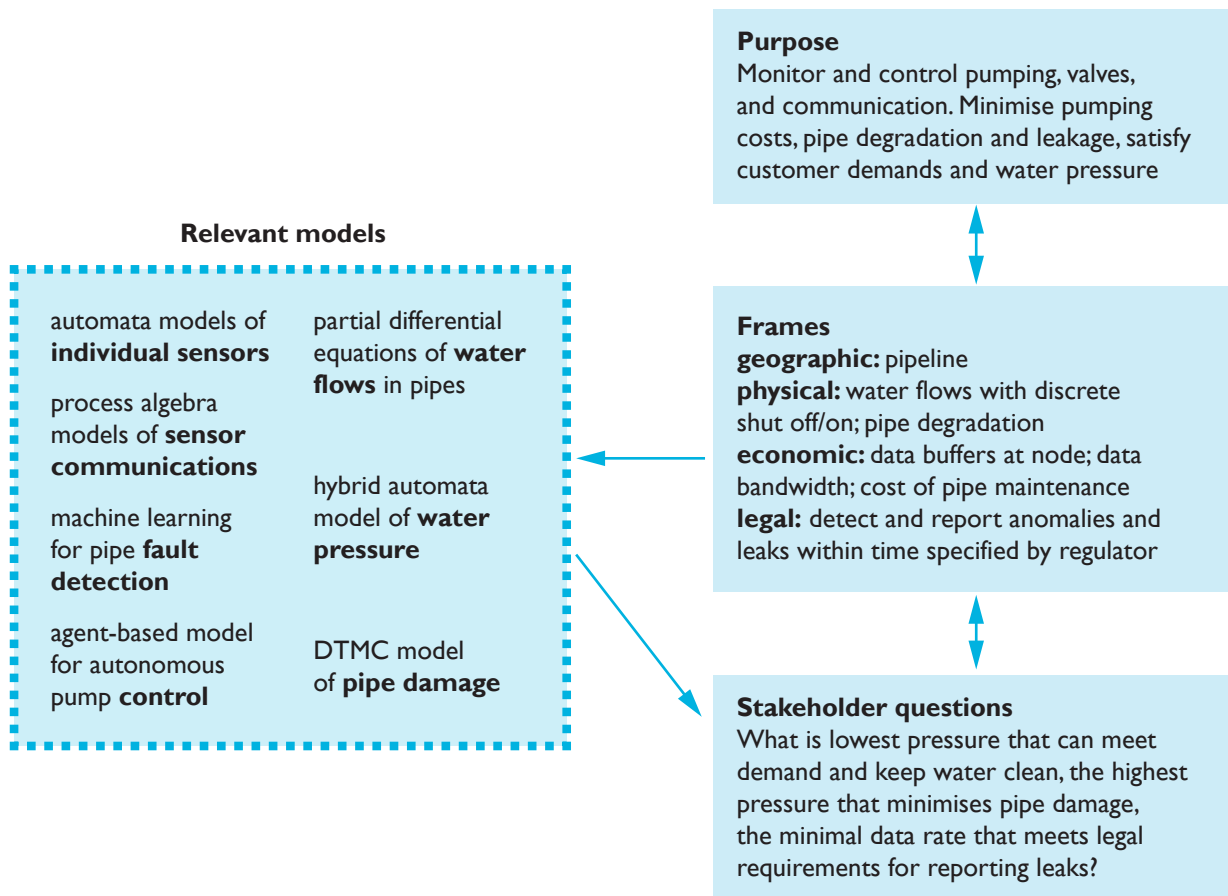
Purpose
Monitor and control pumping, valves, and communication. Minimise pumping costs, pipe degradation and leakage, satisfy customer demands and water pressure

Relevant models

automata models of **individual sensors**

process algebra models of **sensor communications**

machine learning for pipe **fault detection**

agent-based model for autonomous pump **control**

partial differential equations of **water flows** in pipes

hybrid automata model of **water pressure**

DTMC model of **pipe damage**

Frames
**geographic:** pipeline
**physical:** water flows with discrete shut off/on; pipe degradation
**economic:** data buffers at node; data bandwidth; cost of pipe maintenance
**legal:** detect and report anomalies and leaks within time specified by regulator

Stakeholder questions
What is lowest pressure that can meet demand and keep water clean, the highest pressure that minimises pipe damage, the minimal data rate that meets legal requirements for reporting leaks?